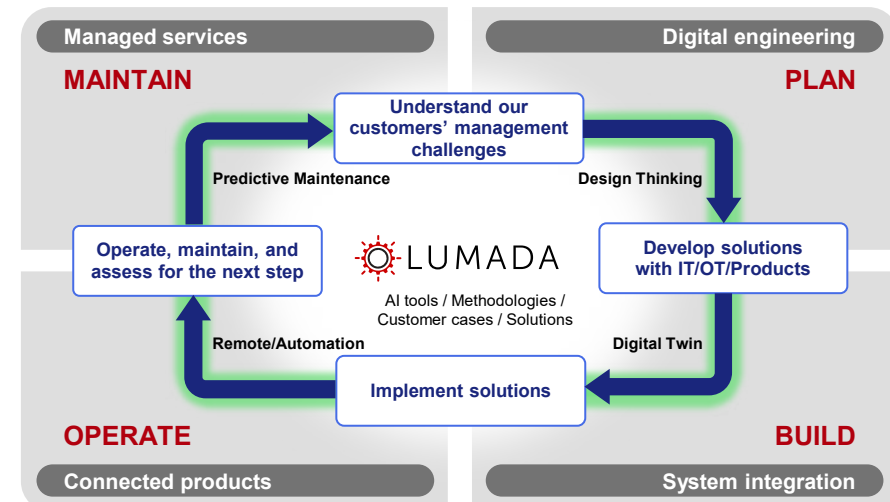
Managed services

MAINTAIN

Digital engineering

PLAN

Understand our customers' management challenges

Predictive Maintenance

Design Thinking

Operate, maintain, and assess for the next step

LUMADA

AI tools / Methodologies / Customer cases / Solutions

Develop solutions with IT/OT/Products

Remote/Automation

Digital Twin

Implement solutions

OPERATE

BUILD

Connected products

System integration